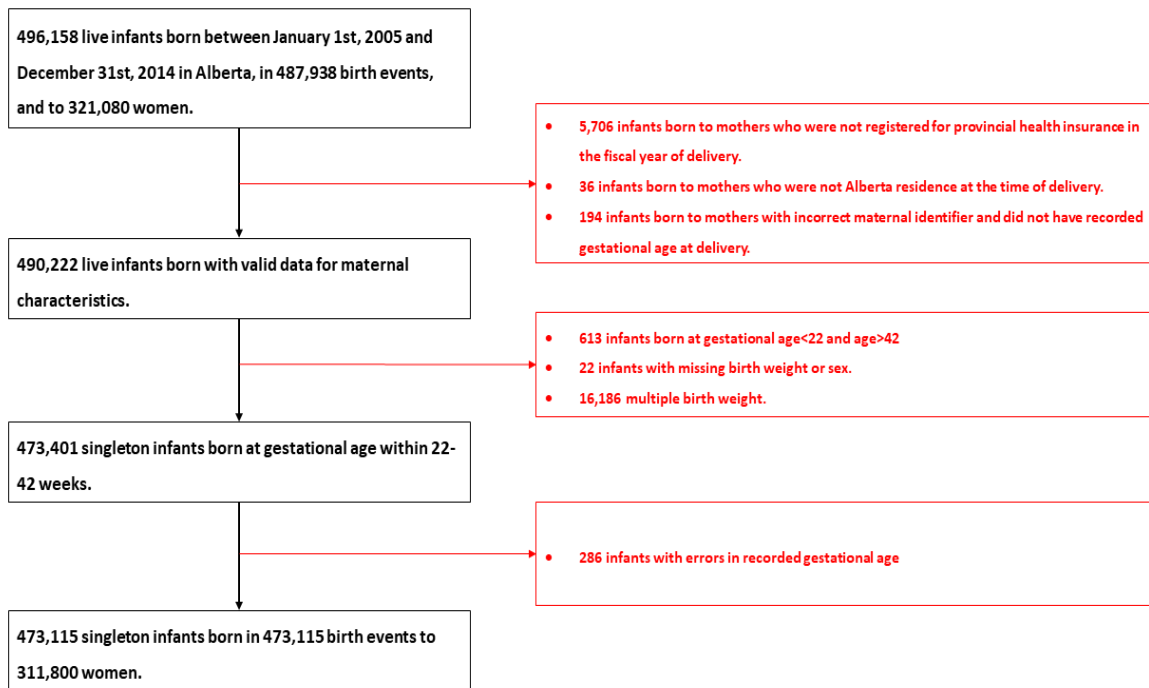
496,158 live infants born between January 1st, 2005 and December 31st, 2014 in Alberta, in 487,938 birth events, and to 321,080 women.

- 5,706 infants born to mothers who were not registered for provincial health insurance in the fiscal year of delivery.
- 36 infants born to mothers who were not Alberta residence at the time of delivery.
- 194 infants born to mothers with incorrect maternal identifier and did not have recorded gestational age at delivery.

490,222 live infants born with valid data for maternal characteristics.

- 613 infants born at gestational age<22 and age>42
- 22 infants with missing birth weight or sex.
- 16,186 multiple birth weight.

473,401 singleton infants born at gestational age within 22-42 weeks.

- 286 infants with errors in recorded gestational age

473,115 singleton infants born in 473,115 birth events to 311,800 women.